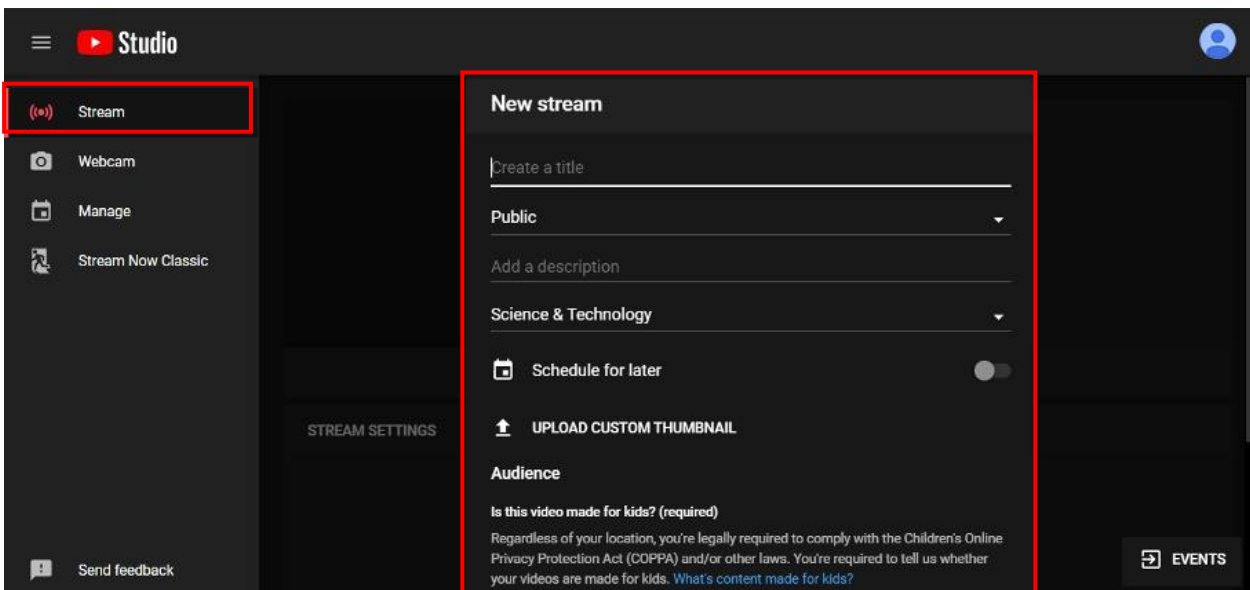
Studio

Stream

Webcam

Manage

Stream Now Classic

Send feedback

STREAM SETTINGS

New stream

Create a title

Public

Add a description

Science & Technology

Schedule for later

UPLOAD CUSTOM THUMBNAIL

Audience

Is this video made for kids? (required)

Regardless of your location, you're legally required to comply with the Children's Online Privacy Protection Act (COPPA) and/or other laws. You're required to tell us whether your videos are made for kids. What's content made for kids?

EVENTS